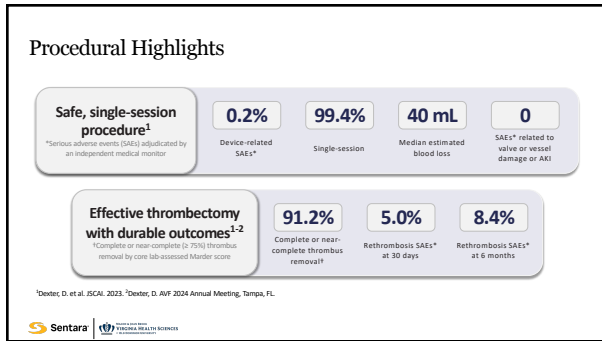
Procedural Highlights

Safe, single-session procedure$^1$
*Serious adverse events (SAEs) adjudicated by an independent medical monitor

0.2%
Device-related SAEs*

99.4%
Single-session

40 mL
Median estimated blood loss

0
SAEs* related to valve or vessel damage or AKI

Effective thrombectomy with durable outcomes$^{1-2}$
†Complete or near-complete (≥ 75%) thrombus removal by core lab-assessed Marder score

91.2%
Complete or near-complete thrombus removal†

5.0%
Rethrombosis SAEs* at 30 days

8.4%
Rethrombosis SAEs* at 6 months

$^1$Dexter, D. et al. JSCAI. 2023. $^2$Dexter, D. AVF 2024 Annual Meeting, Tampa, FL.

Sentara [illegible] VIRGINIA HEALTH SCIENCES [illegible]